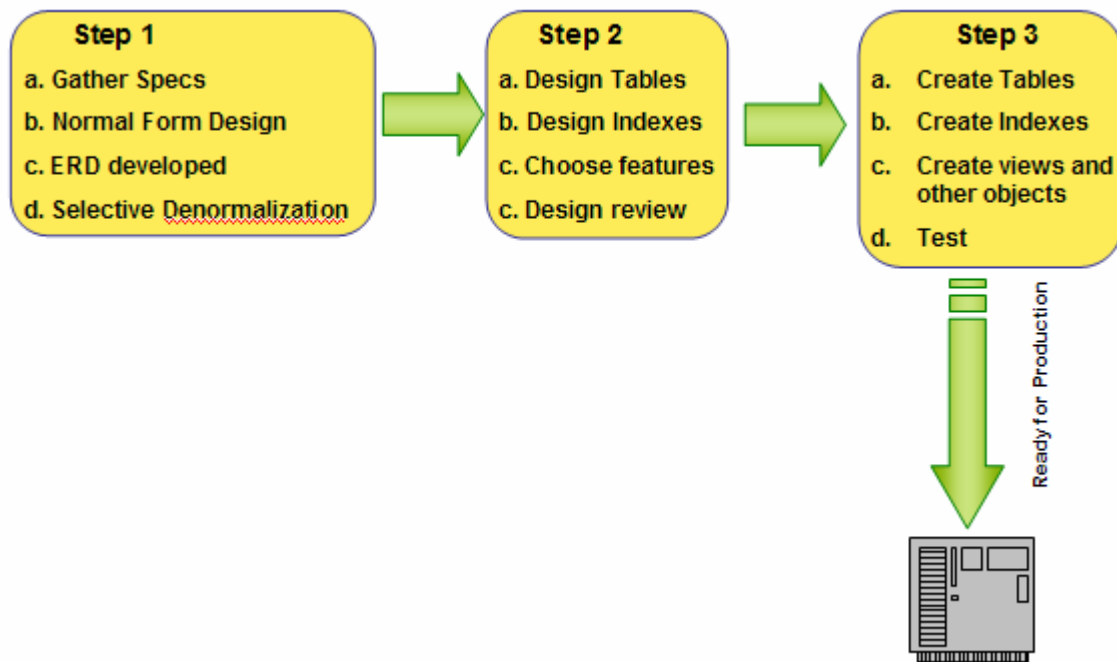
Step 1
a. Gather Specs
b. Normal Form Design
c. ERD developed
d. Selective Denormalization

Step 2
a. Design Tables
b. Design Indexes
c. Choose features
c. Design review

Step 3
a. Create Tables
b. Create Indexes
c. Create views and other objects
d. Test

Ready for Production